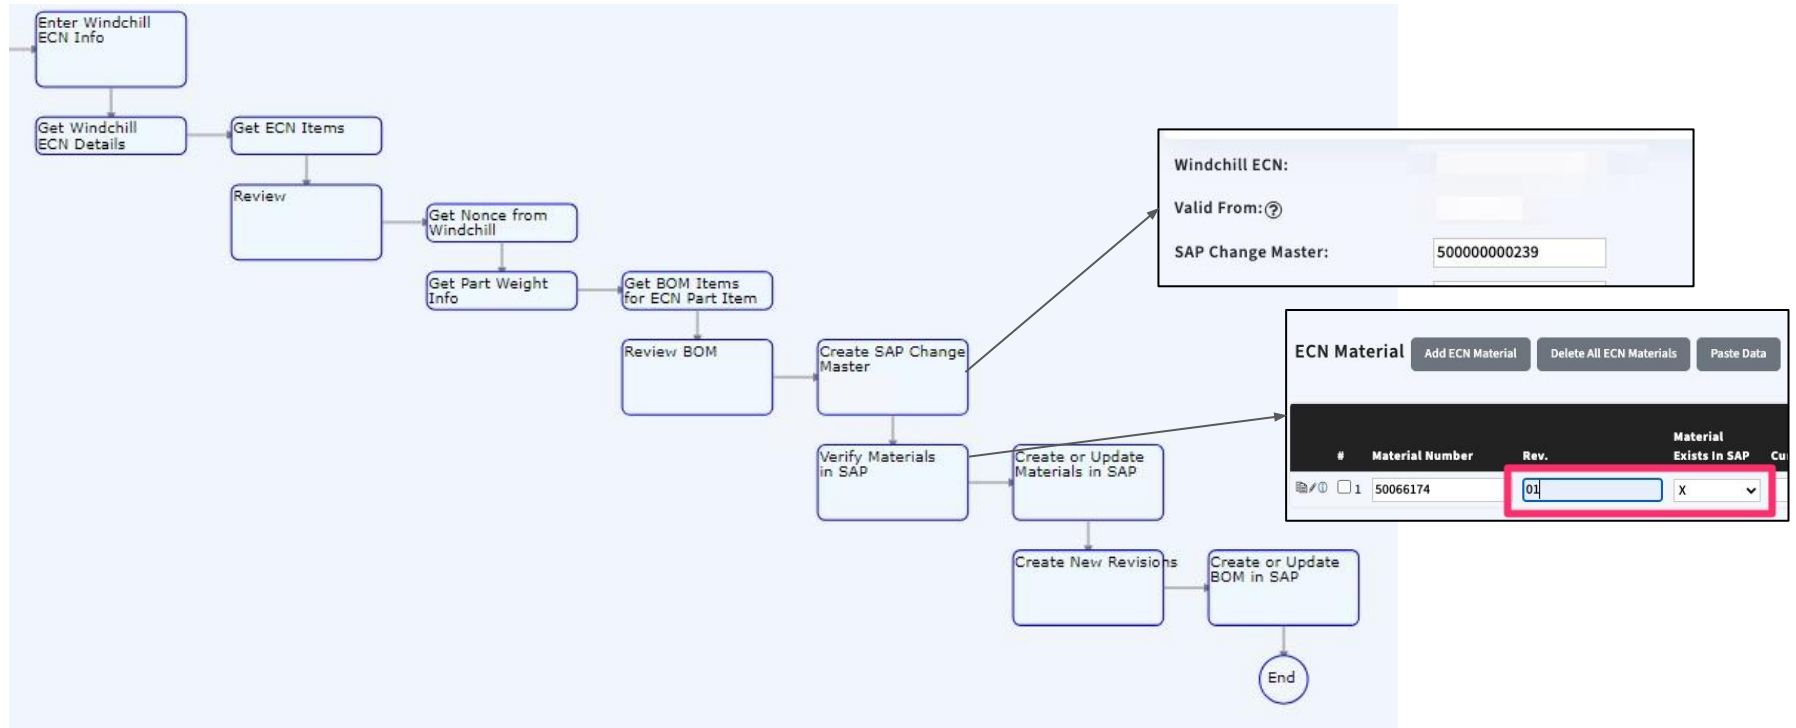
Enter Windchill ECN Info

Get Windchill ECN Details

Get ECN Items

Review

Get Nonce from Windchill

Get Part Weight Info

Get BOM Items for ECN Part Item

Review BOM

Create SAP Change Master

Verify Materials in SAP

Create or Update Materials in SAP

Create New Revisions

Create or Update BOM in SAP

End

Windchill ECN:
Valid From:?
SAP Change Master: 500000000239

ECN Material Add ECN Material Delete All ECN Materials Paste Data

| # | Material Number | Rev. | Material Exists In SAP | Cu |
|---|---|---|---|---|
| 1 | 50066174 | 01 | X | |